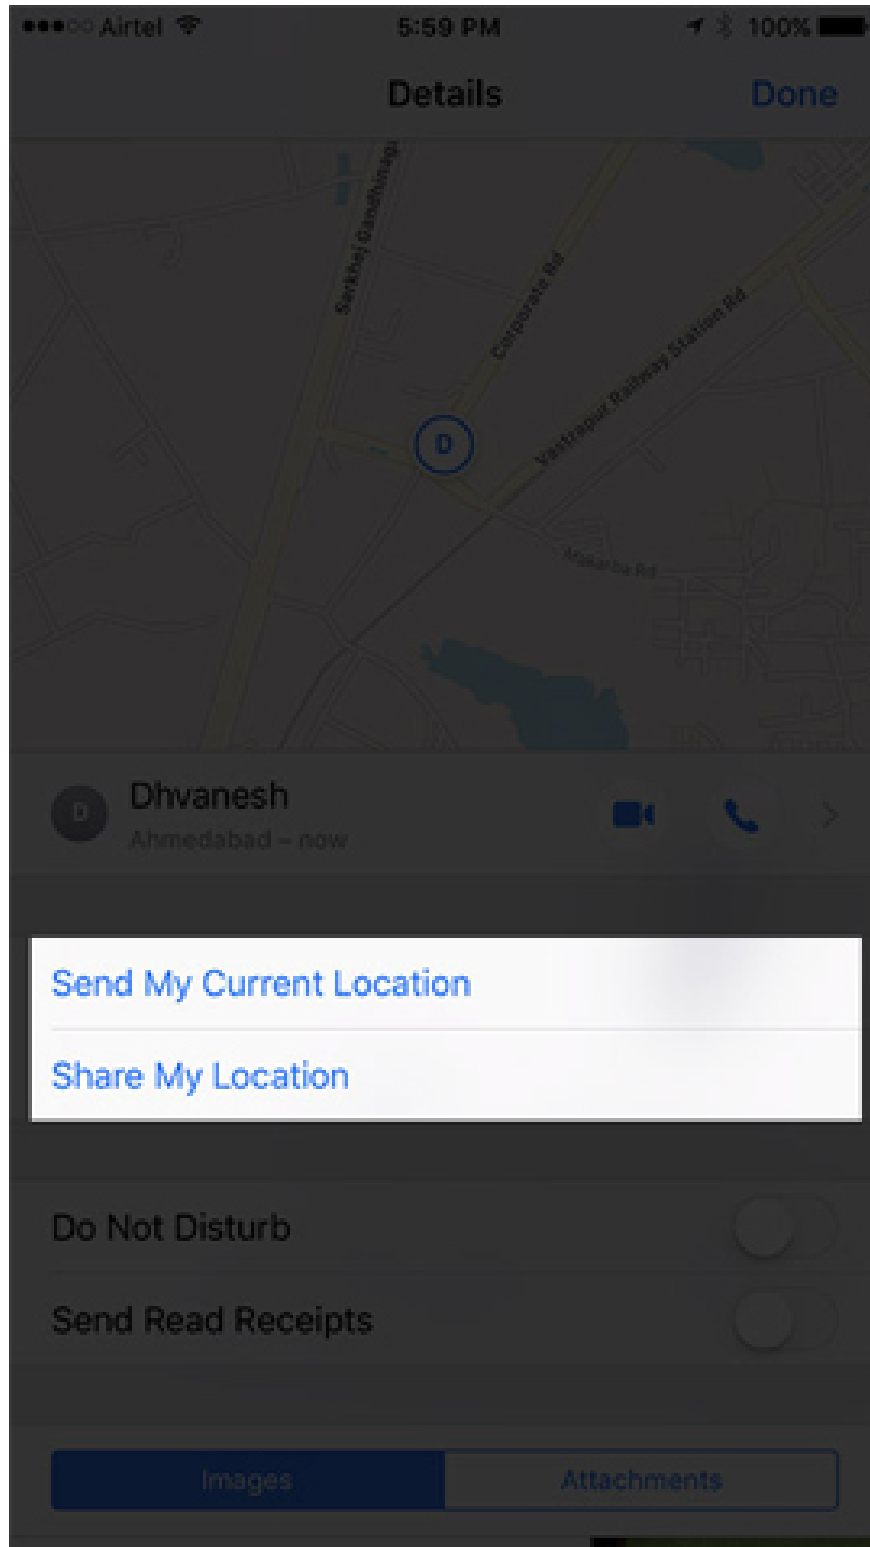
Airtel 5:59 PM 100%

Details Done

Sarkhej Gandhinagar

Corporate Rd

Vastrapur Railway Station Rd

D

Makarba Rd

D Dhvanesh
Ahmedabad – now

Send My Current Location

Share My Location

Do Not Disturb

Send Read Receipts

Images Attachments